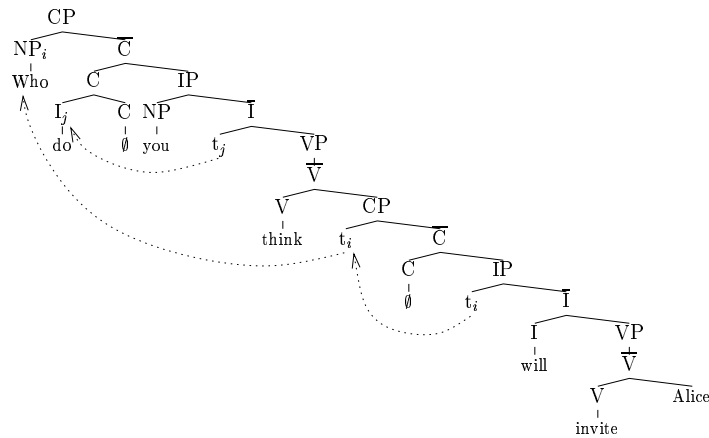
CP
$NP_i$
$\overline{C}$
Who
C
IP
$I_j$
C
NP
$\overline{I}$
do
$\emptyset$
you
$t_j$
VP
$\overline{V}$
V
CP
think
$t_i$
$\overline{C}$
C
IP
$\emptyset$
$t_i$
$\overline{I}$
I
VP
will
$\overline{V}$
V
Alice
invite